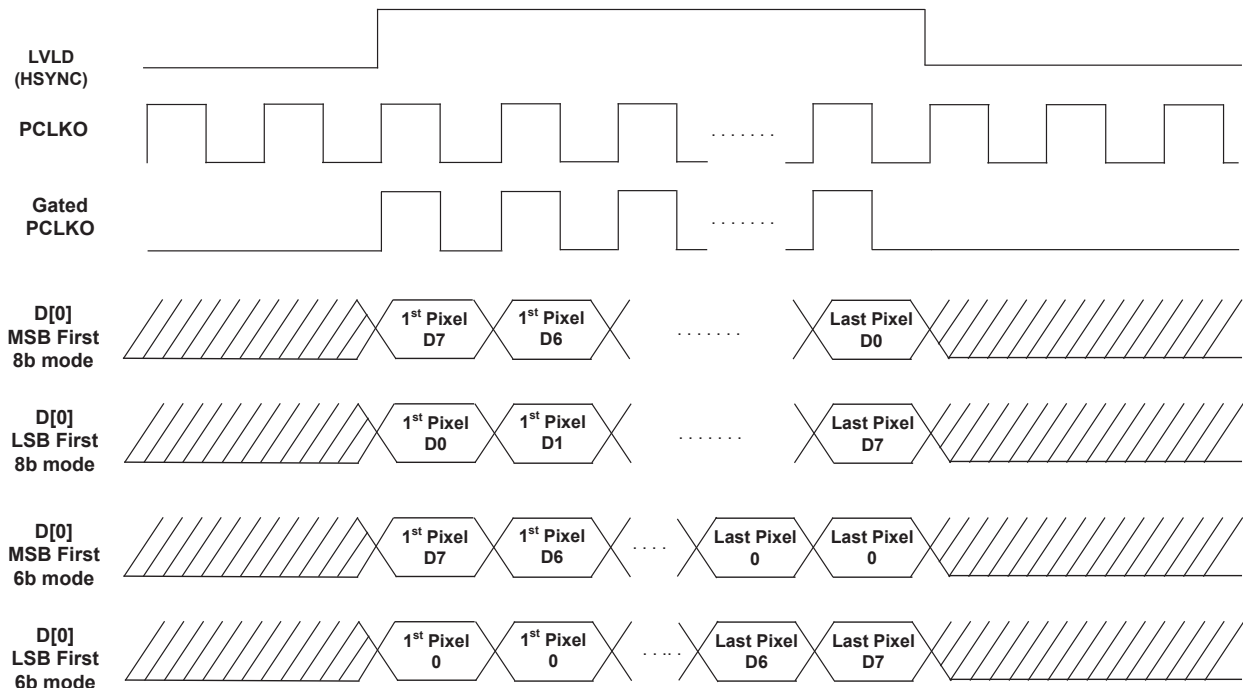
LVLD (HSYNC)

PCLKO

.......

Gated PCLKO

.......

D[0] MSB First 8b mode

1$^{st}$ Pixel D7

1$^{st}$ Pixel D6

.......

Last Pixel D0

D[0] LSB First 8b mode

1$^{st}$ Pixel D0

1$^{st}$ Pixel D1

.......

Last Pixel D7

D[0] MSB First 6b mode

1$^{st}$ Pixel D7

1$^{st}$ Pixel D6

....

Last Pixel 0

Last Pixel 0

D[0] LSB First 6b mode

1$^{st}$ Pixel 0

1$^{st}$ Pixel 0

....

Last Pixel D6

Last Pixel D7